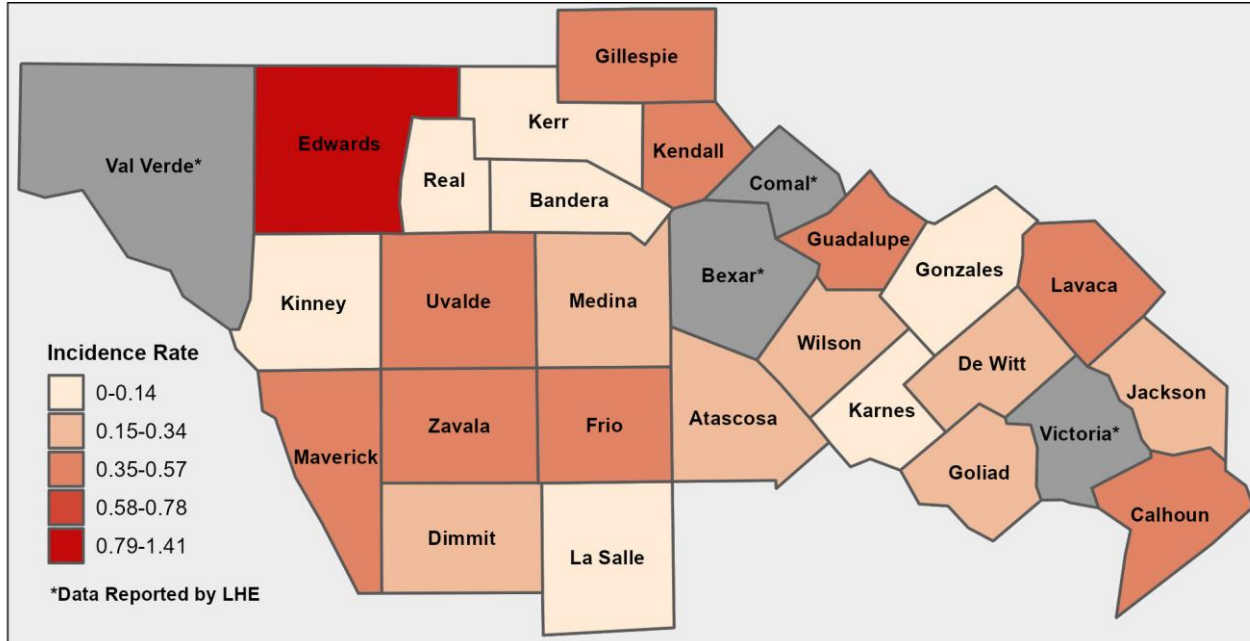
Gillespie
Edwards
Kerr
Val Verde*
Kendall
Real
Comal*
Bandera
Guadalupe
Bexar*
Gonzales
Lavaca
Kinney
Uvalde
Medina
Wilson
De Witt
Jackson
Karnes
Victoria*
Maverick
Zavala
Frio
Atascosa
Goliad
Calhoun
Dimmit
La Salle

Incidence Rate
0-0.14
0.15-0.34
0.35-0.57
0.58-0.78
0.79-1.41

*Data Reported by LHE